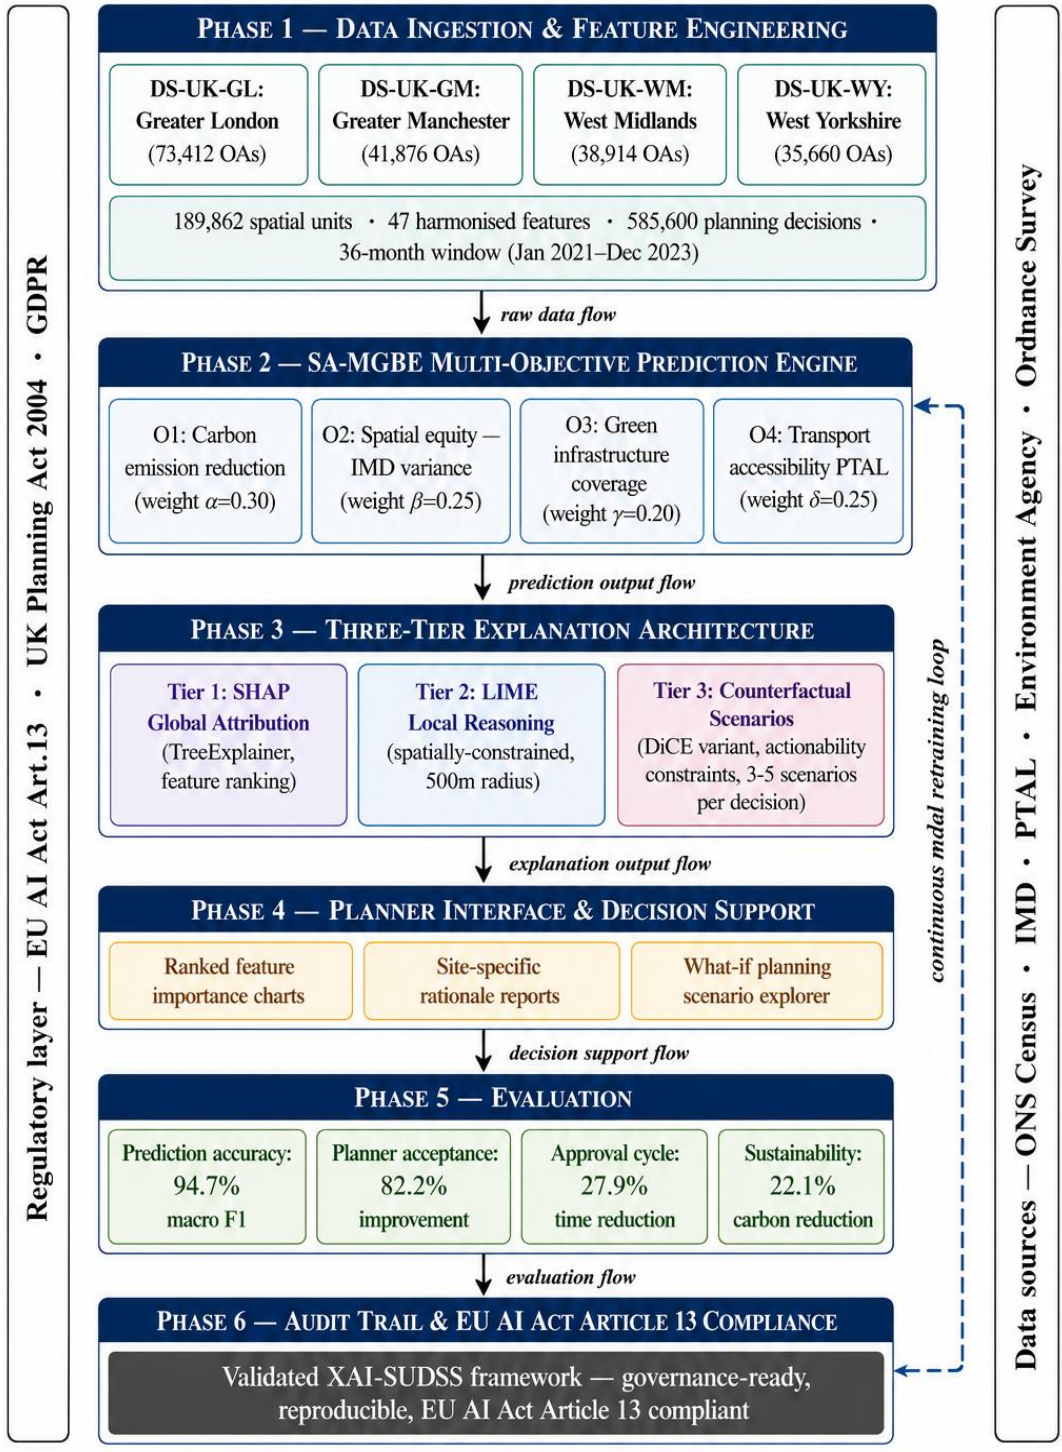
Regulatory layer — EU AI Act Art.13 • UK Planning Act 2004 • GDPR

PHASE 1 — DATA INGESTION & FEATURE ENGINEERING

DS-UK-GL: Greater London (73,412 OAs)

DS-UK-GM: Greater Manchester (41,876 OAs)

DS-UK-WM: West Midlands (38,914 OAs)

DS-UK-WY: West Yorkshire (35,660 OAs)

189,862 spatial units • 47 harmonised features • 585,600 planning decisions • 36-month window (Jan 2021–Dec 2023)

raw data flow

PHASE 2 — SA-MGBE MULTI-OBJECTIVE PREDICTION ENGINE

O1: Carbon emission reduction (weight $\alpha$=0.30)

O2: Spatial equity — IMD variance (weight $\beta$=0.25)

O3: Green infrastructure coverage (weight $\gamma$=0.20)

O4: Transport accessibility PTAL (weight $\delta$=0.25)

prediction output flow

PHASE 3 — THREE-TIER EXPLANATION ARCHITECTURE

Tier 1: SHAP Global Attribution (TreeExplainer, feature ranking)

Tier 2: LIME Local Reasoning (spatially-constrained, 500m radius)

Tier 3: Counterfactual Scenarios (DiCE variant, actionability constraints, 3-5 scenarios per decision)

explanation output flow

PHASE 4 — PLANNER INTERFACE & DECISION SUPPORT

Ranked feature importance charts

Site-specific rationale reports

What-if planning scenario explorer

decision support flow

PHASE 5 — EVALUATION

Prediction accuracy: 94.7% macro F1

Planner acceptance: 82.2% improvement

Approval cycle: 27.9% time reduction

Sustainability: 22.1% carbon reduction

evaluation flow

PHASE 6 — AUDIT TRAIL & EU AI ACT ARTICLE 13 COMPLIANCE

Validated XAI-SUDSS framework — governance-ready, reproducible, EU AI Act Article 13 compliant

continuous mdal retraining loop

Data sources — ONS Census • IMD • PTAL • Environment Agency • Ordnance Survey